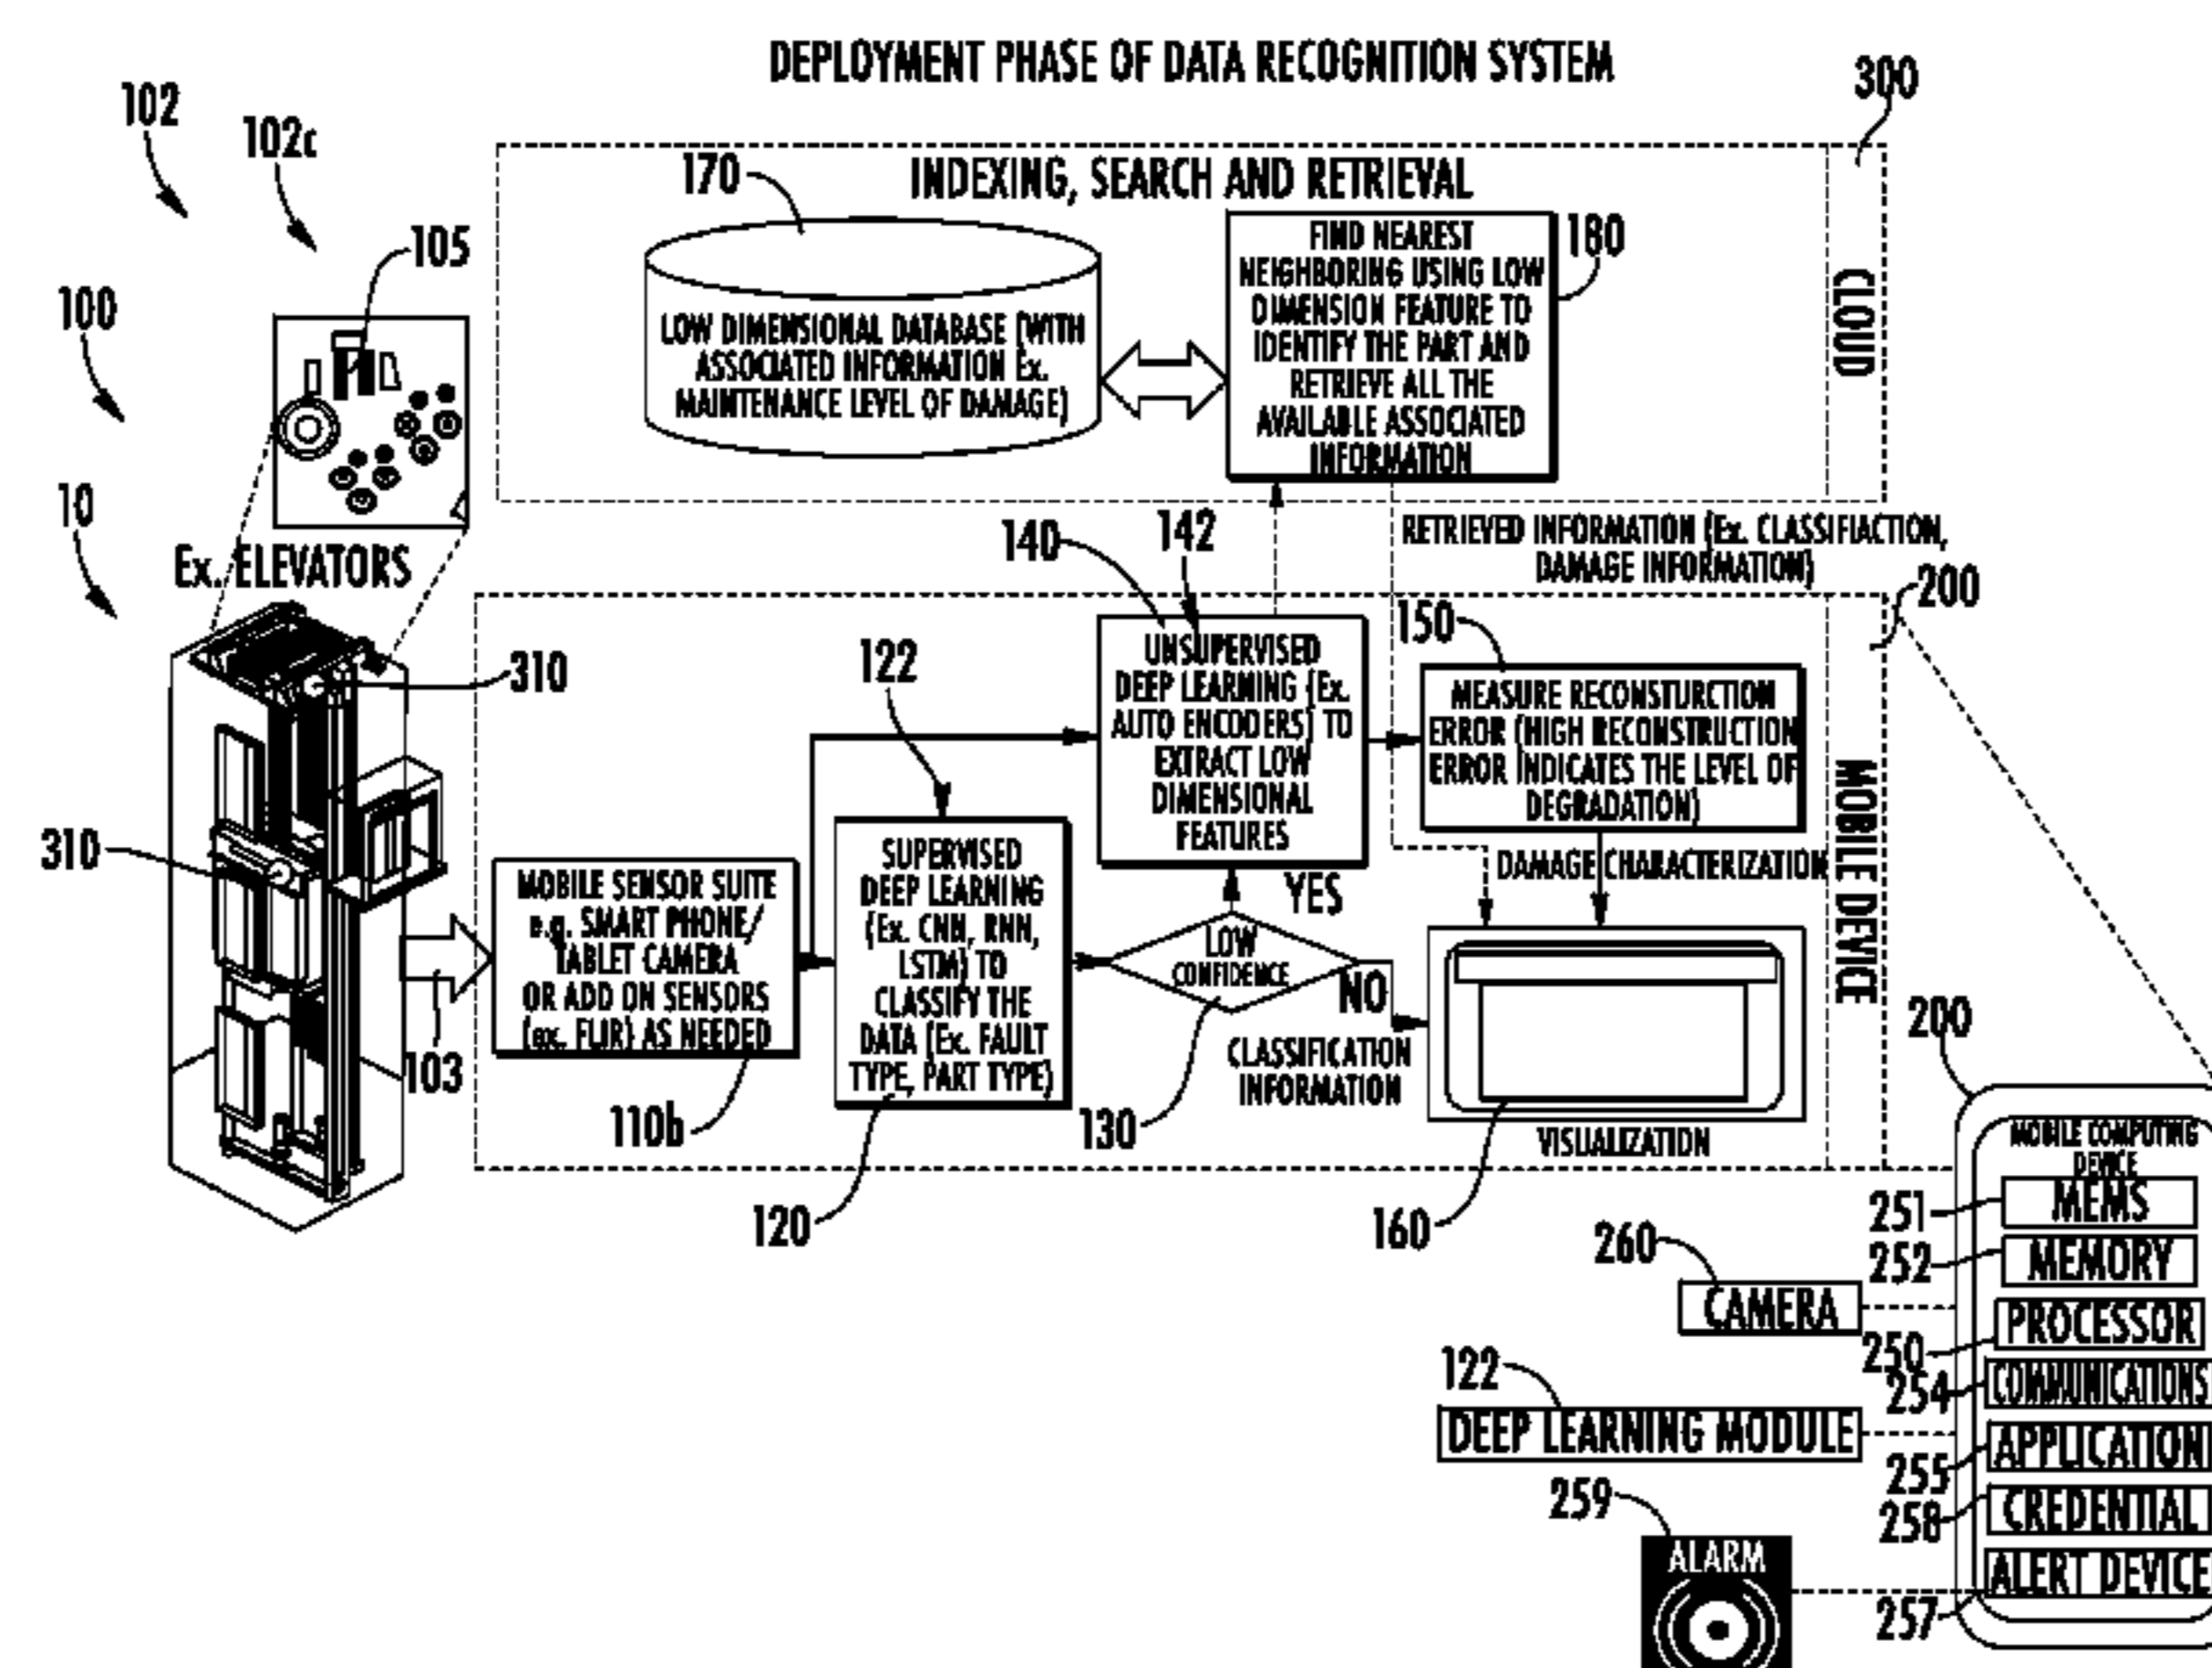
DEPLOYMENT PHASE OF DATA RECOGNITION SYSTEM

300

102

102c

105

100

10

Ex. ELEVATORS

INDEXING, SEARCH AND RETRIEVAL

170

LOW DIMENSIONAL DATABASE (WITH ASSOCIATED INFORMATION Ex. MAINTENANCE LEVEL OF DAMAGE)

FIND NEAREST NEIGHBORING USING LOW DIMENSION FEATURE TO IDENTIFY THE PART AND RETRIEVE ALL THE AVAILABLE ASSOCIATED INFORMATION

180

CLOUD

RETRIEVED INFORMATION (Ex. CLASSIFIACTION, DAMAGE INFORMATION)

140

142

200

150

310

122

UNSUPERVISED DEEP LEARNING (Ex. AUTO ENCODERS) TO EXTRACT LOW DIMENSIONAL FEATURES

MEASURE RECONSTURCTION ERROR (HIGH RECONSTRUCTION ERROR INDICATES THE LEVEL OF DEGRADATION)

MOBILE DEVICE

310

DAMAGE CHARACTERIZATION

YES

MOBILE SENSOR SUITE e.g. SMART PHONE/ TABLET CAMERA OR ADD ON SENSORS (ex. FLIR) AS NEEDED

SUPERVISED DEEP LEARNING (Ex. CNN, RNN, LSTM) TO CLASSIFY THE DATA (Ex. FAULT TYPE, PART TYPE)

LOW CONFIDENCE

NO

CLASSIFICATION INFORMATION

103

110b

130

VISUALIZATION

200

MOBILE COMPUTING DEVICE

120

160

251

MEMS

252

MEMORY

260

CAMERA

PROCESSOR

250

254

COMMUNICATIONS

122

DEEP LEARNING MODULE

255

APPLICATION

259

258

CREDENTIAL

ALARM

ALERT DEVICE

257